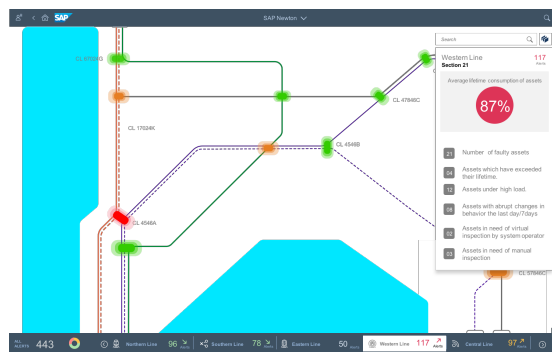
SAP Newton

CL 8763X1G

CL 17624K

CL 4784BC

CL 4548B

CL 4548A

CL 5784BC

Search

Western Line
Section 21

117
Alerts

Average lifetime consumption of assets

87%

21 Number of faulty assets

04 Assets which have exceeded their lifetime.

12 Assets under high load.

09 Assets with abrupt changes in behavior the last day/7days

02 Assets in need of virtual inspection by system operator

03 Assets in need of manual inspection

ALL ALERTS 443

Northern Line 96 Alerts

Southern Line 78 Alerts

Eastern Line 50 Alerts

Western Line 117 Alerts

Central Line 97 Alerts